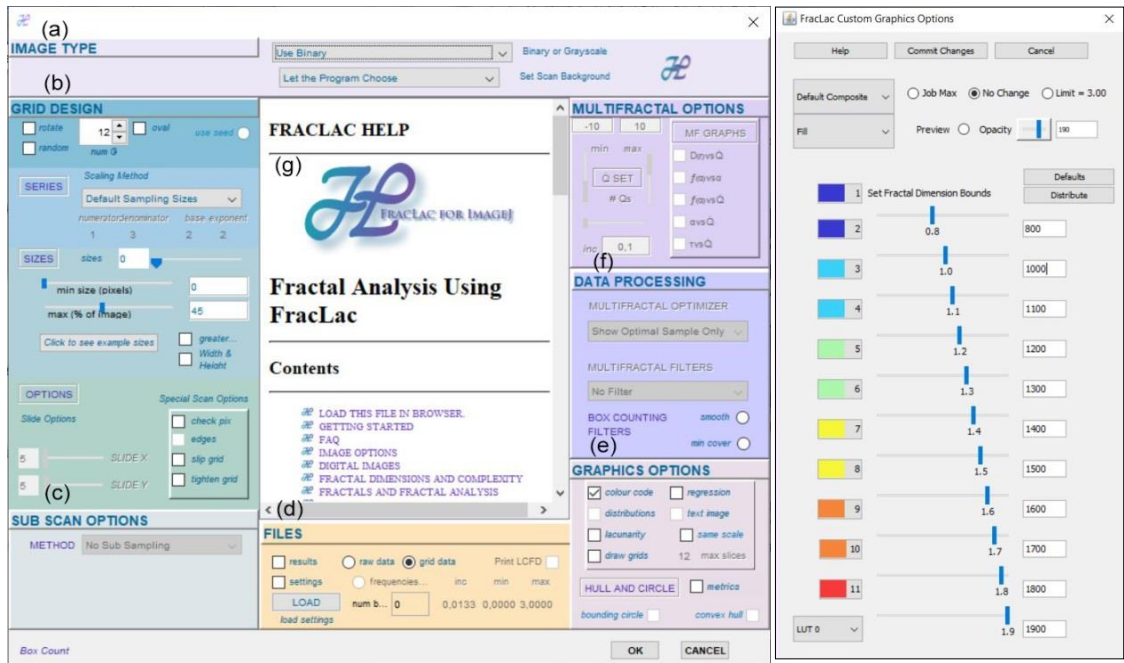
(a)
IMAGE TYPE
Use Binary
Binary or Grayscale
Let the Program Choose
Set Scan Background
(b)
GRID DESIGN
rotate
12
oval
random
num G
use seed
Scaling Method
SERIES
Default Sampling Sizes
numerator denominator base exponent
1 3 2 2
SIZES sizes 0
min size (pixels) 0
max (% of image) 45
Click to see example sizes
greater...
Width & Height
OPTIONS
Special Scan Options
Slide Options
check pix
edges
5 SLIDE X
slip grid
5 SLIDE Y
tighten grid
(c)
SUB SCAN OPTIONS
METHOD No Sub Sampling
Box Count

FRACLAC HELP
(g)
FRACLAC FOR IMAGEJ
Fractal Analysis Using FracLac
Contents
LOAD THIS FILE IN BROWSER.
GETTING STARTED
FAQ
IMAGE OPTIONS
DIGITAL IMAGES
FRACTAL DIMENSIONS AND COMPLEXITY
FRACTALS AND FRACTAL ANALYSIS
(d)
FILES
results raw data grid data Print LCFD
settings frequencies... inc min max
LOAD num b... 0 0,0133 0,0000 3,0000
load settings
OK CANCEL

MULTIFRACTAL OPTIONS
-10 10
min max
MF GRAPHS
DqvsQ
Q SET
# Qs
fαvsα
fαvsQ
αvsQ
inc 0,1
τvsQ
(f)
DATA PROCESSING
MULTIFRACTAL OPTIMIZER
Show Optimal Sample Only
MULTIFRACTAL FILTERS
No Filter
BOX COUNTING FILTERS
smooth
min cover
(e)
GRAPHICS OPTIONS
colour code
regression
distributions
text image
lacunarity
same scale
draw grids
12 max slices
HULL AND CIRCLE
metrics
bounding circle
convex hull

FracLac Custom Graphics Options
Help Commit Changes Cancel
Default Composite
Job Max No Change Limit = 3.00
Fill
Preview Opacity 190
Defaults
1 Set Fractal Dimension Bounds
Distribute
2 0.8 800
3 1.0 1000
4 1.1 1100
5 1.2 1200
6 1.3 1300
7 1.4 1400
8 1.5 1500
9 1.6 1600
10 1.7 1700
11 1.8 1800
LUT 0 1.9 1900